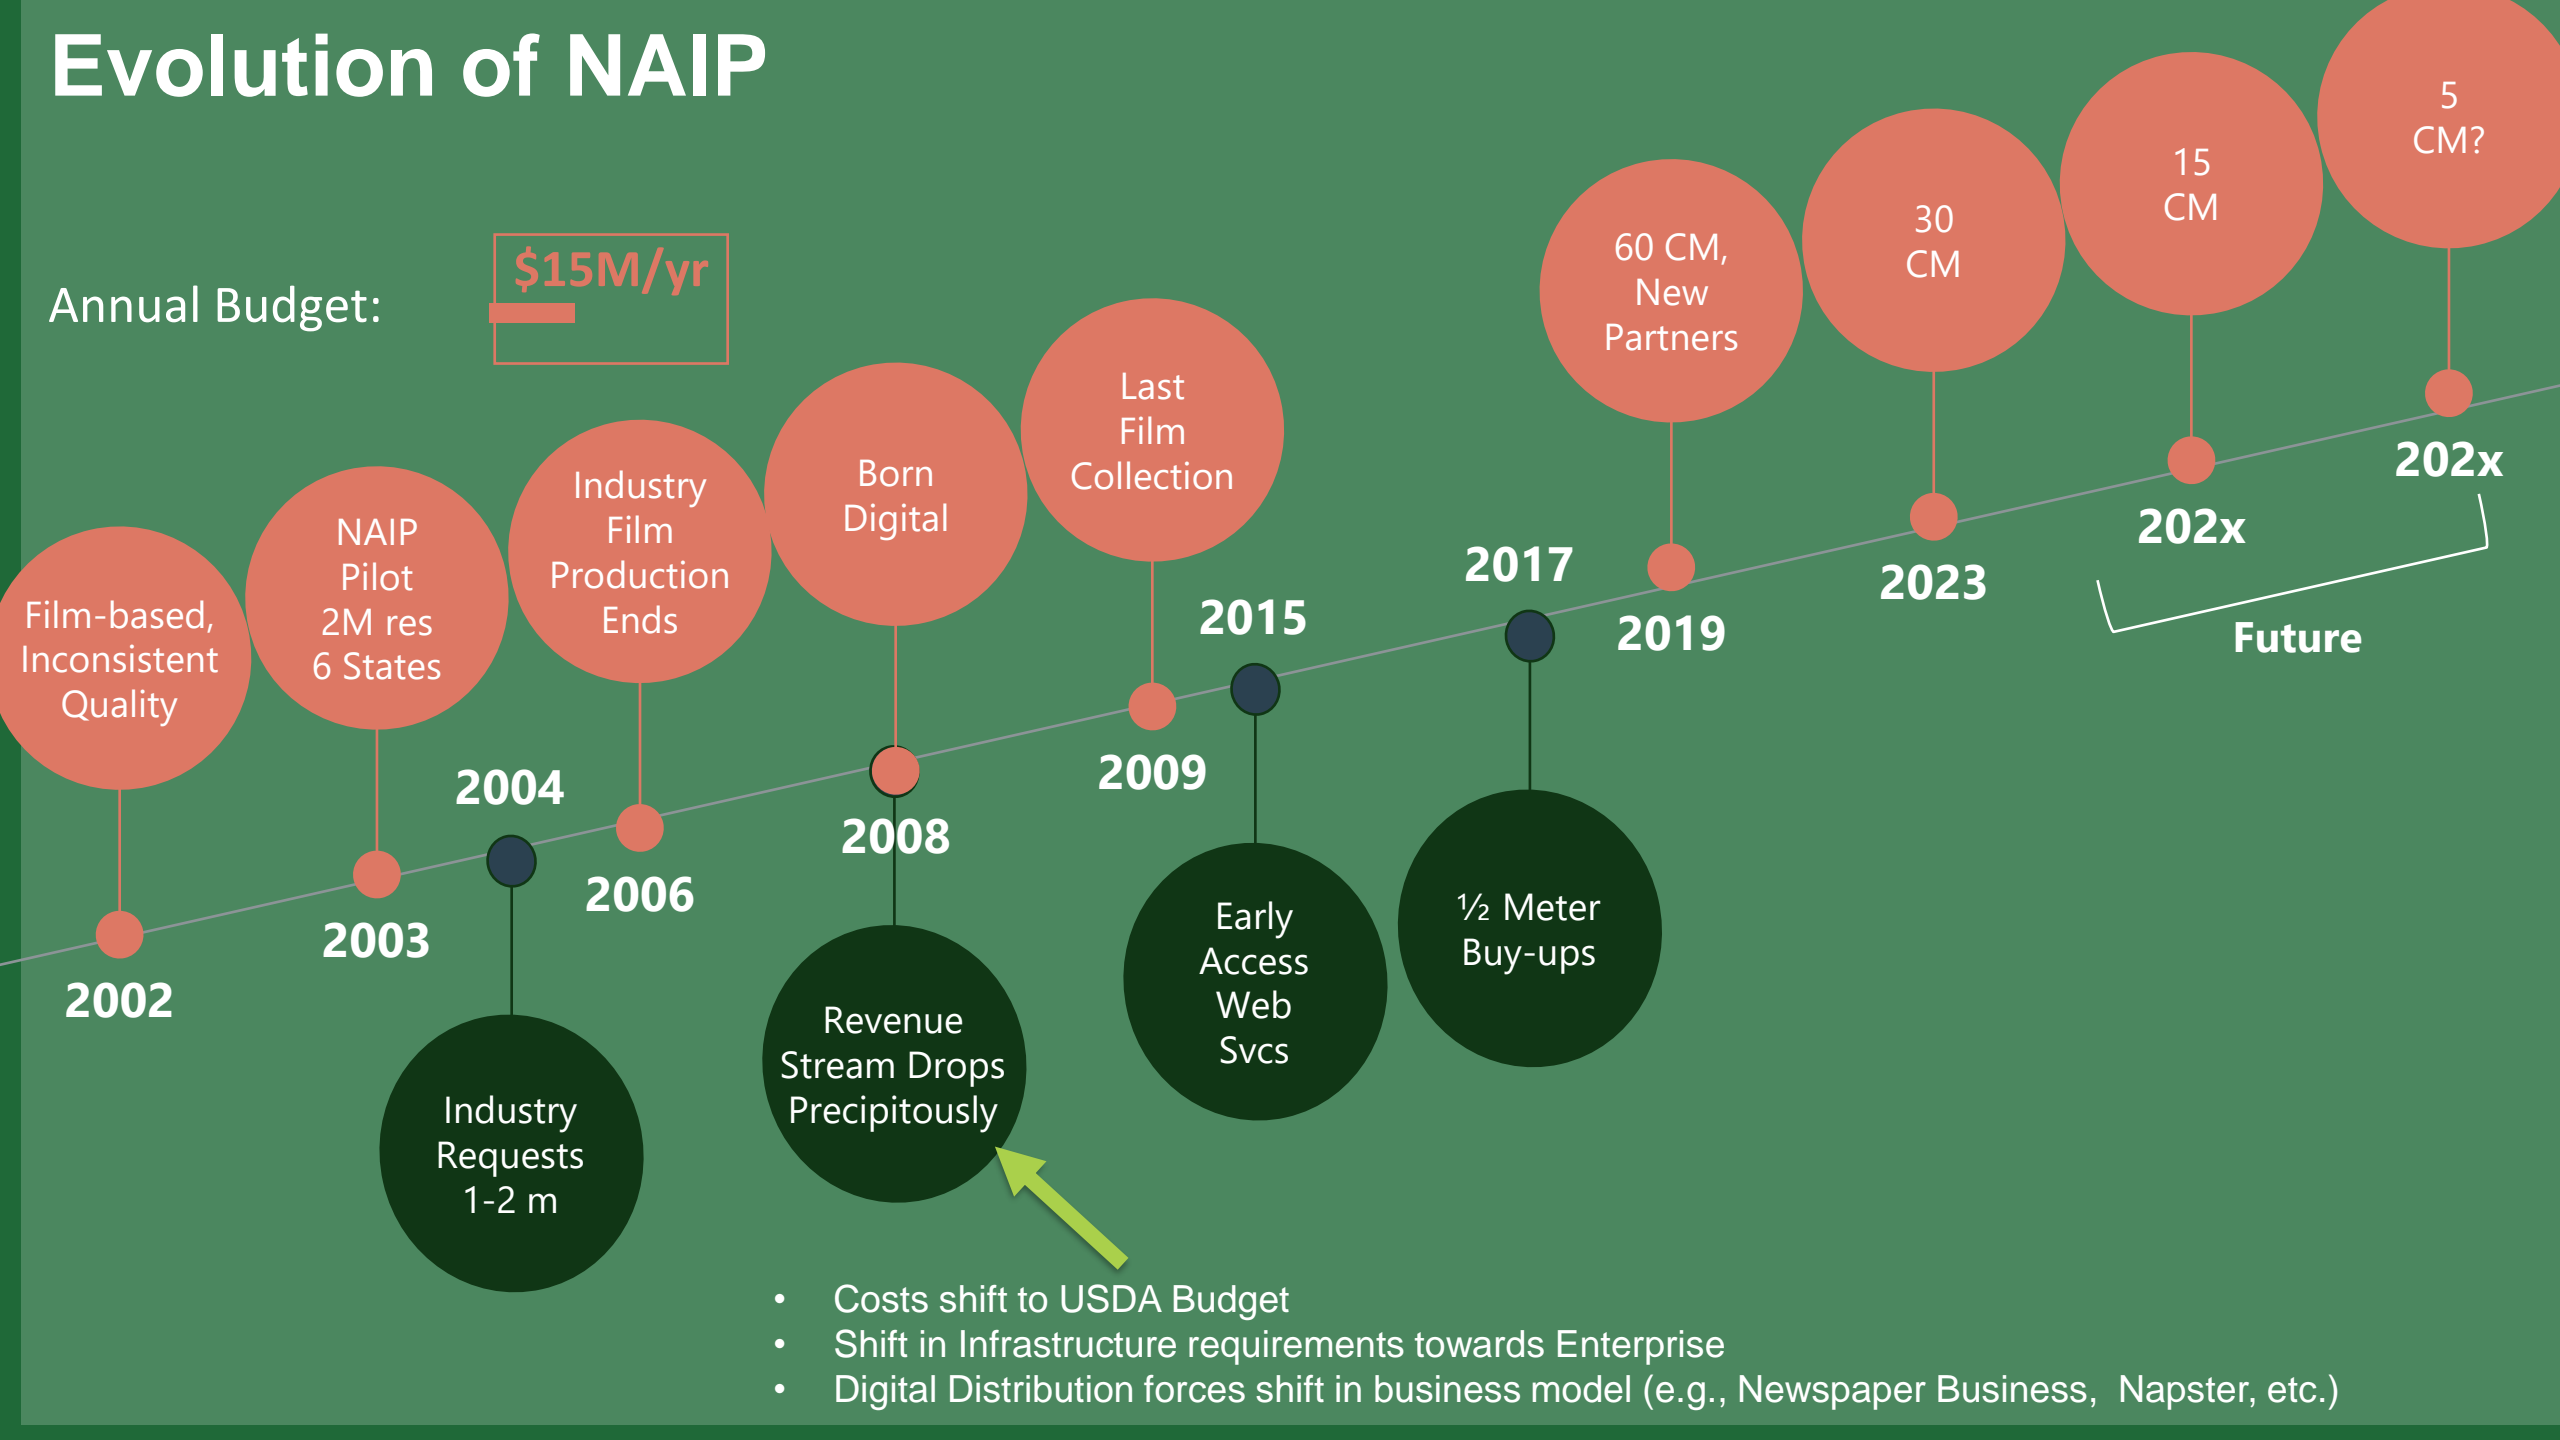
Evolution of NAIP

Annual Budget: $15M/yr

Film-based, Inconsistent Quality
2002

NAIP Pilot 2M res 6 States
2003

2004
Industry Requests 1-2 m

Industry Film Production Ends
2006

Born Digital
2008
Revenue Stream Drops Precipitously

Last Film Collection
2009

2015
Early Access Web Svcs

2017
½ Meter Buy-ups

60 CM, New Partners
2019

30 CM
2023

15 CM
202x

5 CM?
202x

Future

• Costs shift to USDA Budget
• Shift in Infrastructure requirements towards Enterprise
• Digital Distribution forces shift in business model (e.g., Newspaper Business, Napster, etc.)